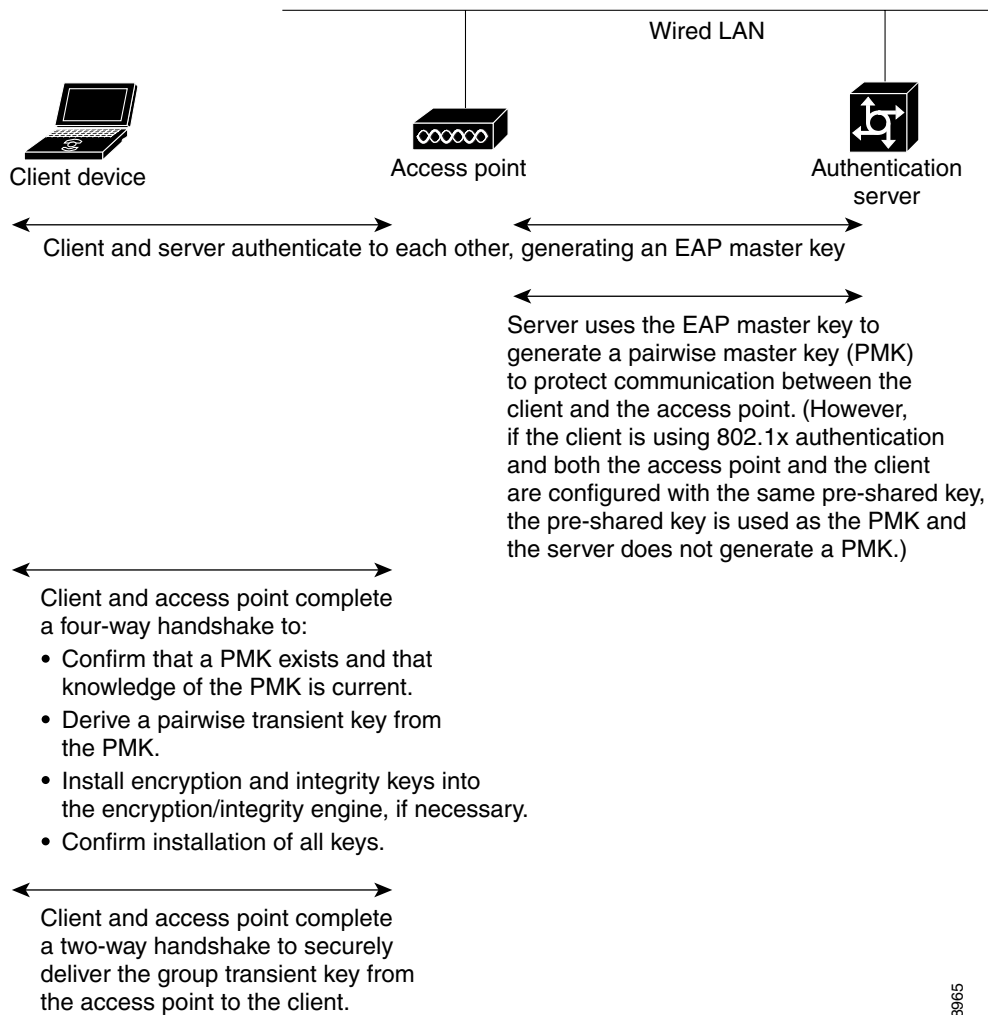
Wired LAN

Client device

Access point

Authentication server

Client and server authenticate to each other, generating an EAP master key

Server uses the EAP master key to generate a pairwise master key (PMK) to protect communication between the client and the access point. (However, if the client is using 802.1x authentication and both the access point and the client are configured with the same pre-shared key, the pre-shared key is used as the PMK and the server does not generate a PMK.)

Client and access point complete a four-way handshake to:

• Confirm that a PMK exists and that knowledge of the PMK is current.

• Derive a pairwise transient key from the PMK.

• Install encryption and integrity keys into the encryption/integrity engine, if necessary.

• Confirm installation of all keys.

Client and access point complete a two-way handshake to securely deliver the group transient key from the access point to the client.

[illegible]3965